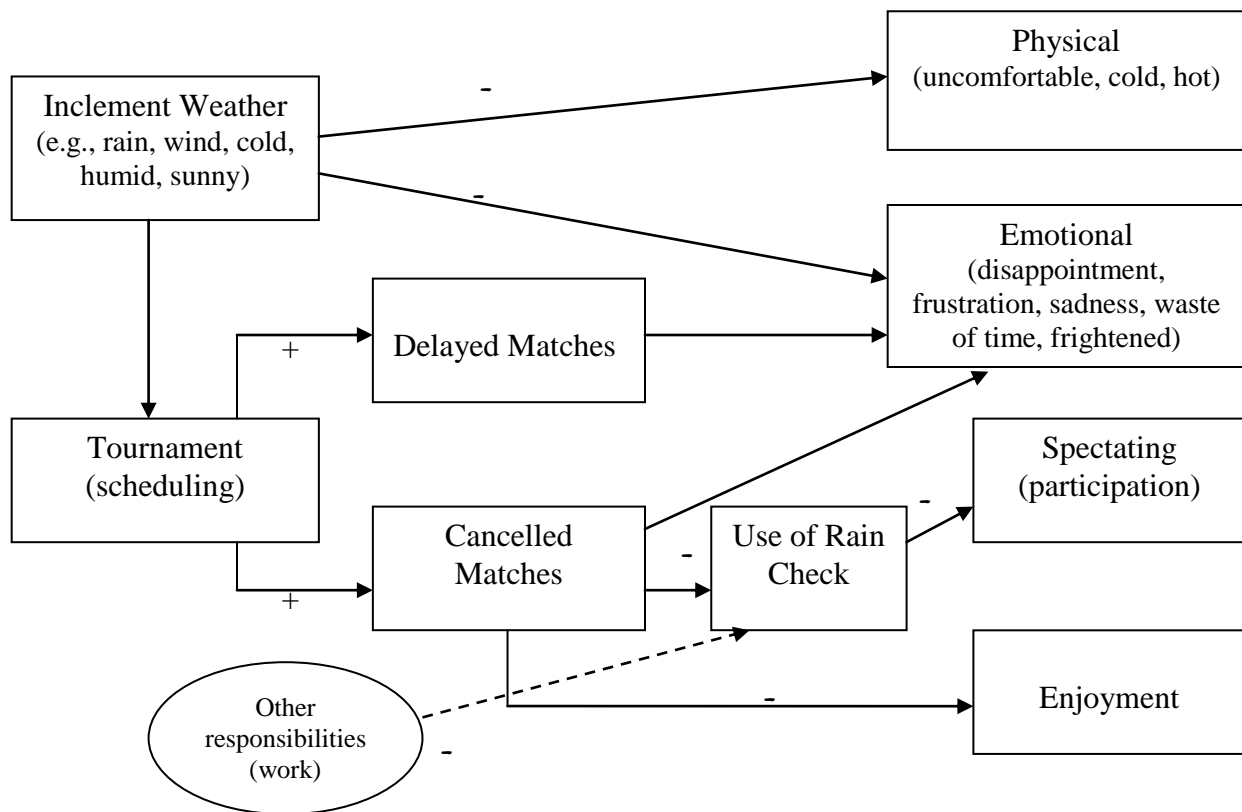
Inclement Weather (e.g., rain, wind, cold, humid, sunny)

-

Physical (uncomfortable, cold, hot)

-

Emotional (disappointment, frustration, sadness, waste of time, frightened)

+

Delayed Matches

Tournament (scheduling)

Spectating (participation)

-

Cancelled Matches

-

Use of Rain Check

+

-

Enjoyment

Other responsibilities (work)

-